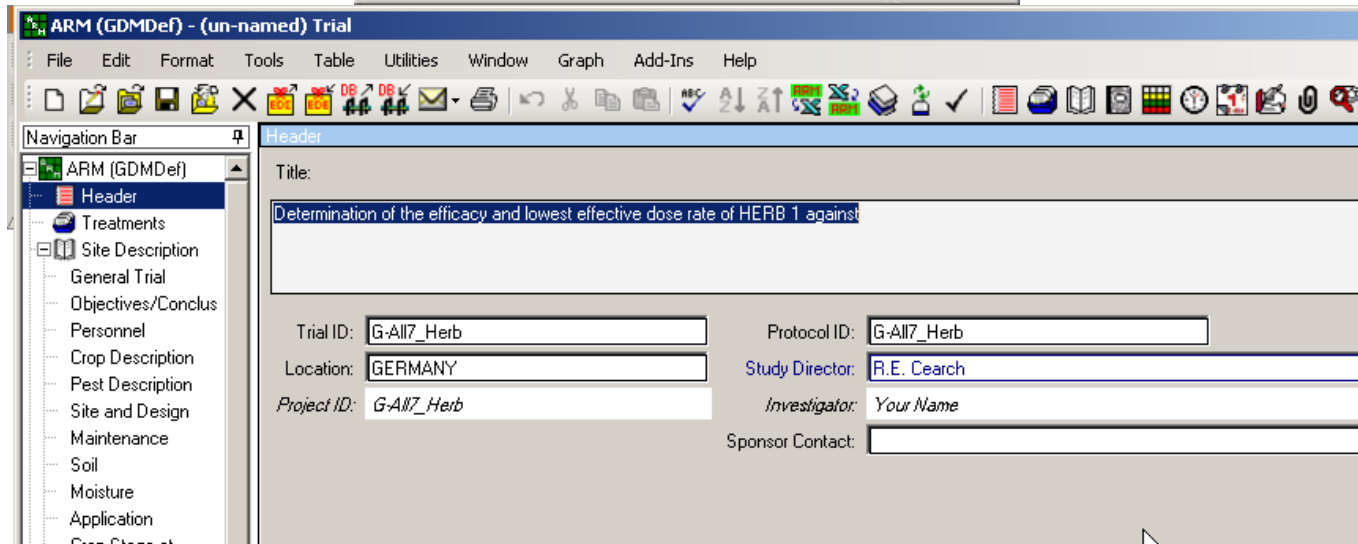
ARM (GDMDef) - (un-named) Trial

File Edit Format Tools Table Utilities Window Graph Add-Ins Help

Navigation Bar

ARM (GDMDef)
Header
Treatments
Site Description
General Trial
Objectives/Conclus
Personnel
Crop Description
Pest Description
Site and Design
Maintenance
Soil
Moisture
Application
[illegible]

Header

Title:

Determination of the efficacy and lowest effective dose rate of HERB 1 against

Trial ID: G-All7_Herb
Location: GERMANY
Project ID: G-All7_Herb

Protocol ID: G-All7_Herb
Study Director: R.E. Cearch
Investigator: Your Name
Sponsor Contact: